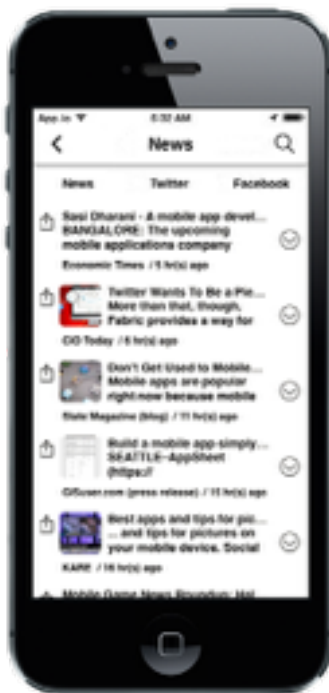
App.io 
6:32 AM

News

News
Twitter
Facebook

Sasi Dharani - A mobile app devel... BANGALORE: The upcoming mobile applications company
Economic Times / 5 hr(s) ago

Twitter Wants To Be a Pla... More than that, though, Fabric provides a way for
CIO Today / 5 hr(s) ago

Don't Get Used to Mobile... Mobile apps are popular right now because mobile
Slate Magazine (blog) / 11 hr(s) ago

Build a mobile app simply... SEATTLE--AppSheet (https://
GISuser.com (press release) / 15 hr(s) ago

Best apps and tips for pic... ... and tips for pictures on your mobile device. Social
KARE / 16 hr(s) ago

Mobile Game News Roundup: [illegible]